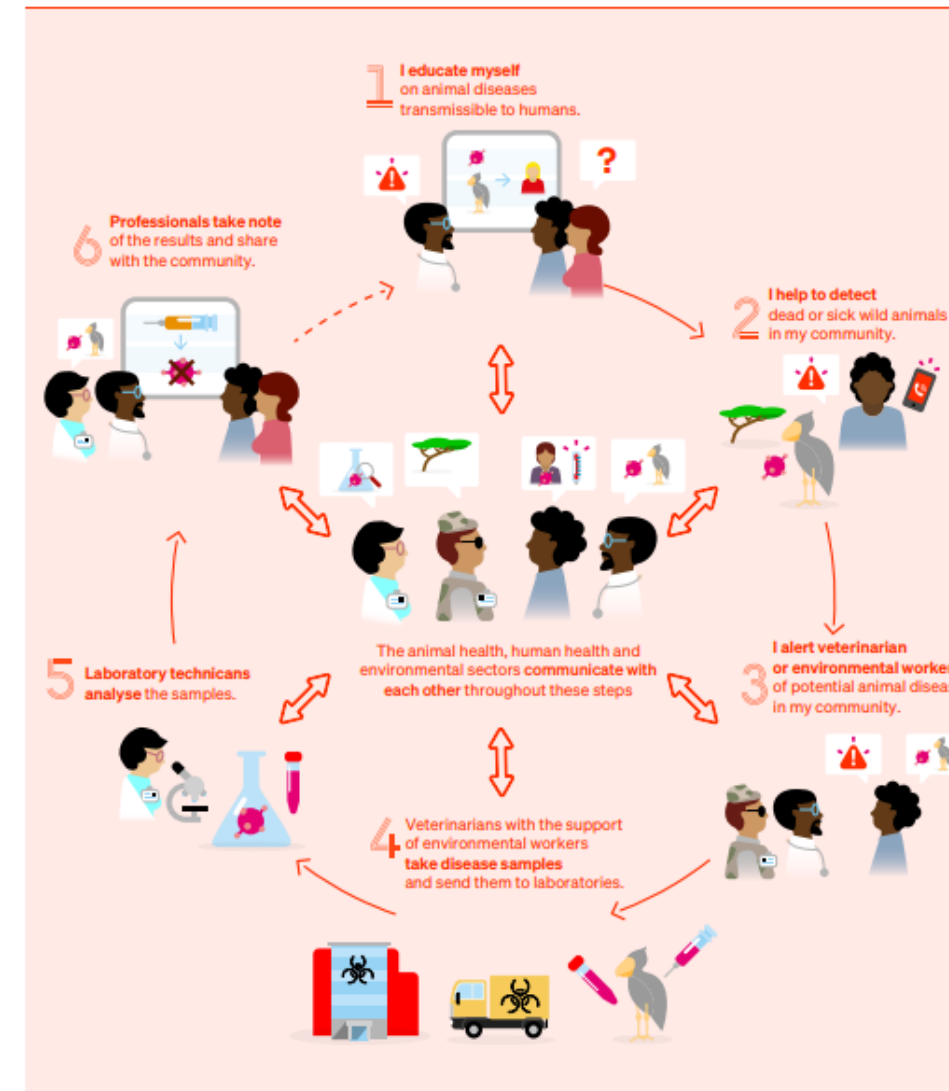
1 I educate myself on animal diseases transmissible to humans.

?

2 I help to detect dead or sick wild animals in my community.

3 I alert veterinarian or environmental worker of potential animal diseas in my community.

4 Veterinarians with the support of environmental workers take disease samples and send them to laboratories.

5 Laboratory technicans analyse the samples.

6 Professionals take note of the results and share with the community.

The animal health, human health and environmental sectors communicate with each other throughout these steps